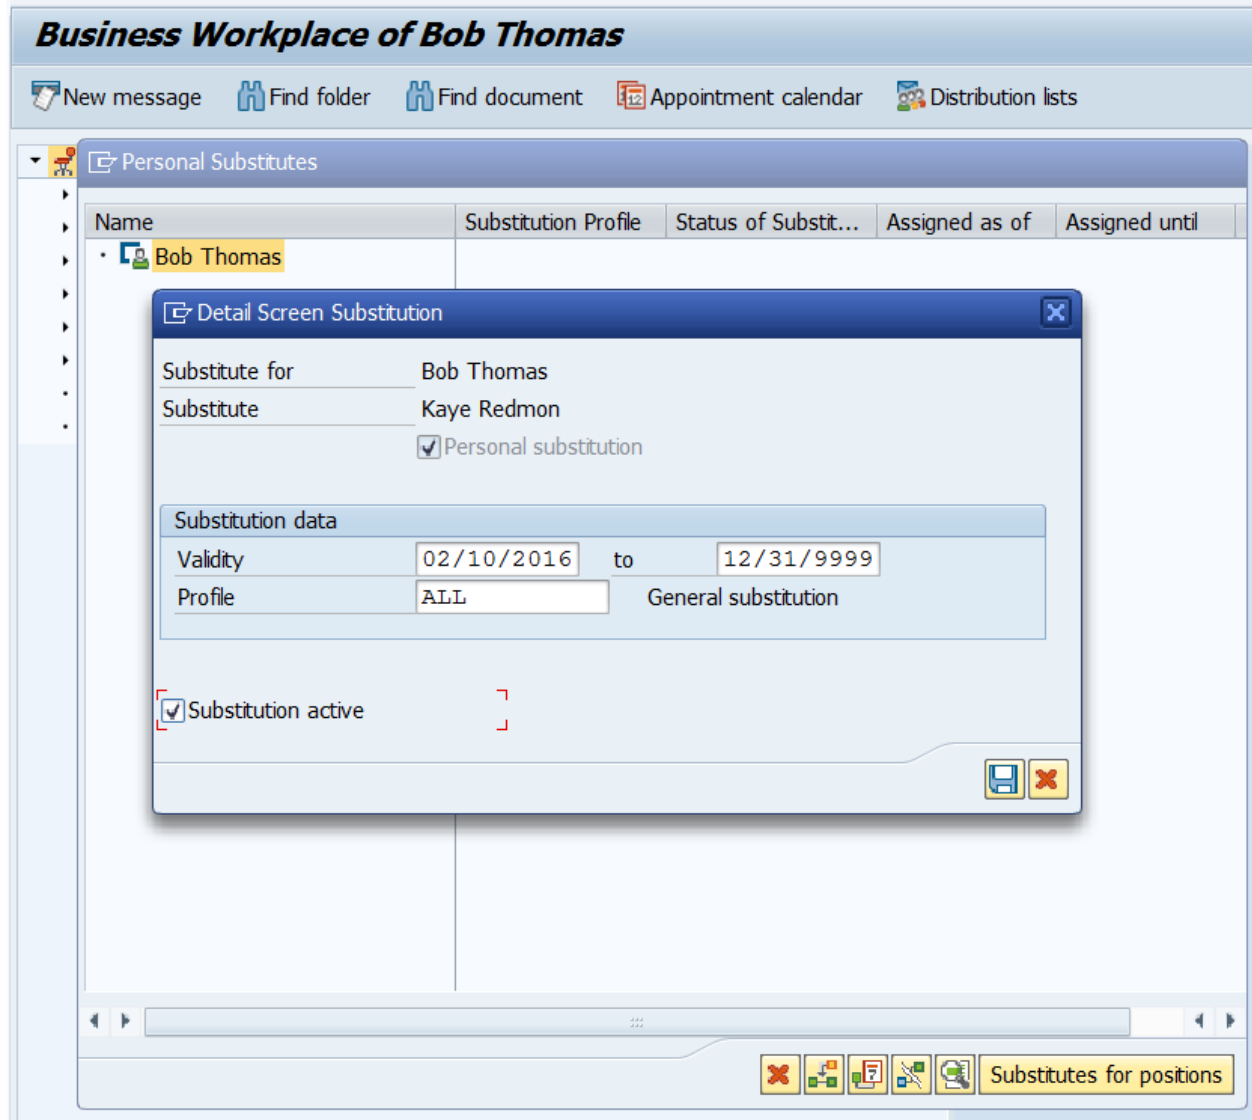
Business Workplace of Bob Thomas

New message Find folder Find document Appointment calendar Distribution lists

Personal Substitutes

| Name | Substitution Profile | Status of Substit... | Assigned as of | Assigned until |
|---|---|---|---|---|
| Bob Thomas | | | | |

Detail Screen Substitution

Substitute for Bob Thomas
Substitute Kaye Redmon
Personal substitution

Substitution data
Validity 02/10/2016 to 12/31/9999
Profile ALL General substitution

Substitution active

Substitutes for positions